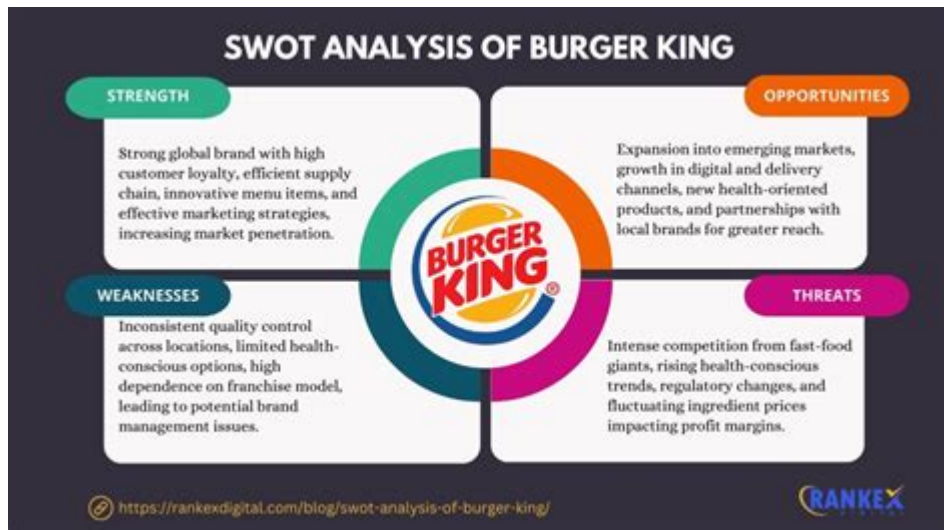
SWOT ANALYSIS OF BURGER KING

STRENGTH

Strong global brand with high customer loyalty, efficient supply chain, innovative menu items, and effective marketing strategies, increasing market penetration.

OPPORTUNITIES

Expansion into emerging markets, growth in digital and delivery channels, new health-oriented products, and partnerships with local brands for greater reach.

BURGER KING®

WEAKNESSES

Inconsistent quality control across locations, limited health-conscious options, high dependence on franchise model, leading to potential brand management issues.

THREATS

Intense competition from fast-food giants, rising health-conscious trends, regulatory changes, and fluctuating ingredient prices impacting profit margins.

https://rankexdigital.com/blog/swot-analysis-of-burger-king/

RANKEX